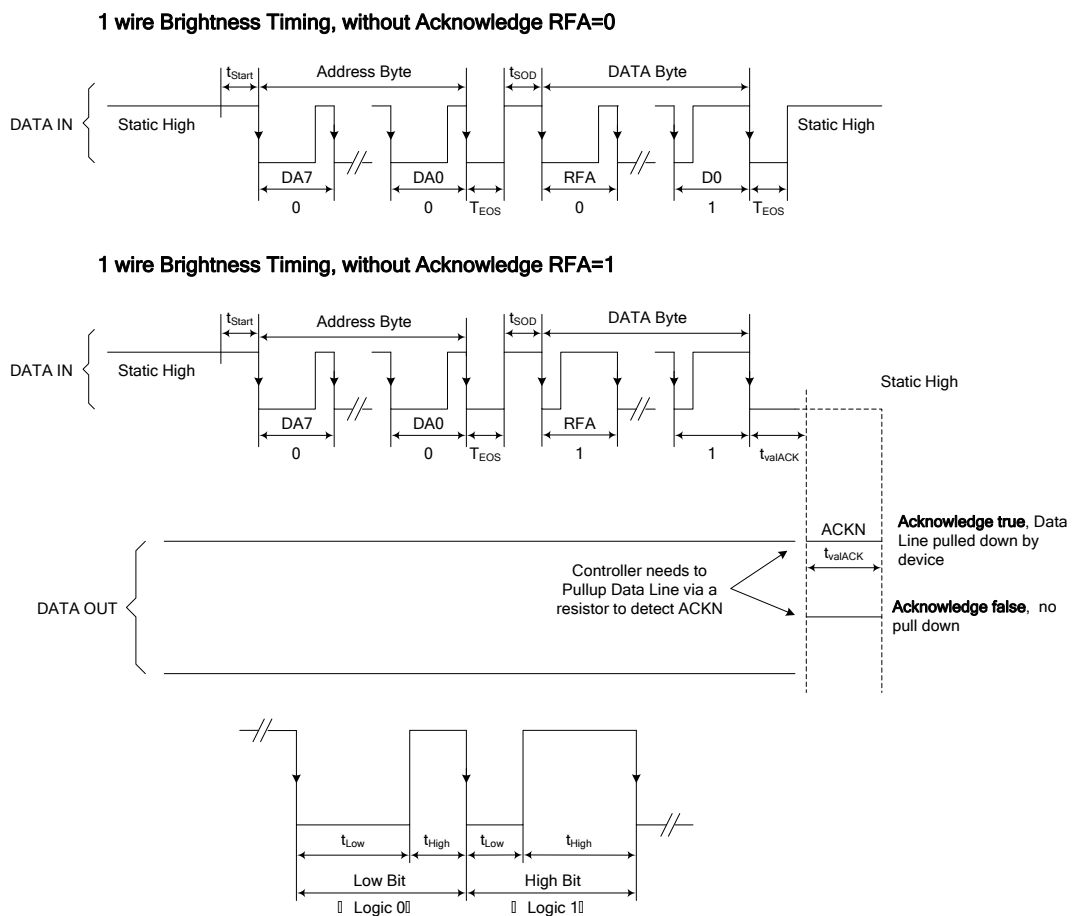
1 wire Brightness Timing, without Acknowledge RFA=0

$t_{Start}$
Address Byte
$t_{SOD}$
DATA Byte

DATA IN
Static High
Static High

DA7
DA0
RFA
D0

0
0
$T_{EOS}$
0
1
$T_{EOS}$

1 wire Brightness Timing, without Acknowledge RFA=1

$t_{Start}$
Address Byte
$t_{SOD}$
DATA Byte

DATA IN
Static High
Static High

DA7
DA0
RFA

0
0
$T_{EOS}$
1
1
$t_{valACK}$

ACKN
$t_{valACK}$
**Acknowledge true**, Data Line pulled down by device

Controller needs to Pullup Data Line via a resistor to detect ACKN

DATA OUT

**Acknowledge false**, no pull down

$t_{Low}$
$t_{High}$
$t_{Low}$
$t_{High}$

Low Bit
High Bit

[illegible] Logic 0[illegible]
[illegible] Logic 1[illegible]